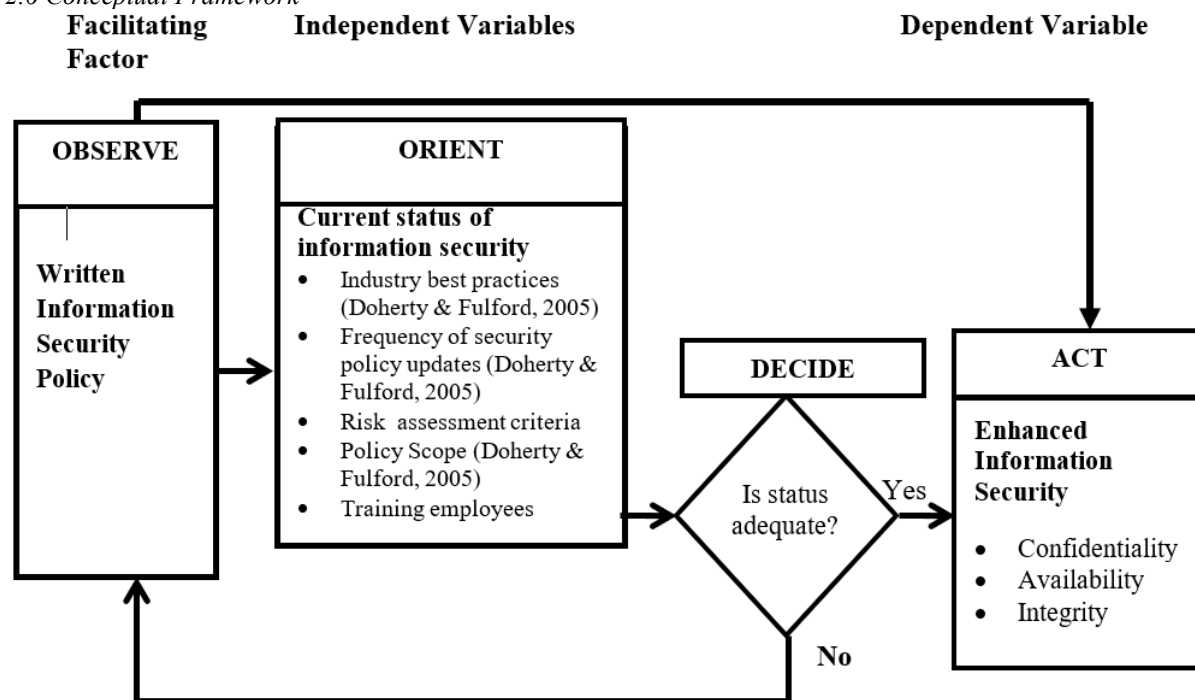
2.6 Conceptual Framework

Facilitating Factor

Independent Variables

Dependent Variable

OBSERVE

Written Information Security Policy

ORIENT

Current status of information security

- Industry best practices (Doherty & Fulford, 2005)
- Frequency of security policy updates (Doherty & Fulford, 2005)
- Risk assessment criteria
- Policy Scope (Doherty & Fulford, 2005)
- Training employees

DECIDE

Is status adequate?

Yes

No

ACT

Enhanced Information Security

- Confidentiality
- Availability
- Integrity